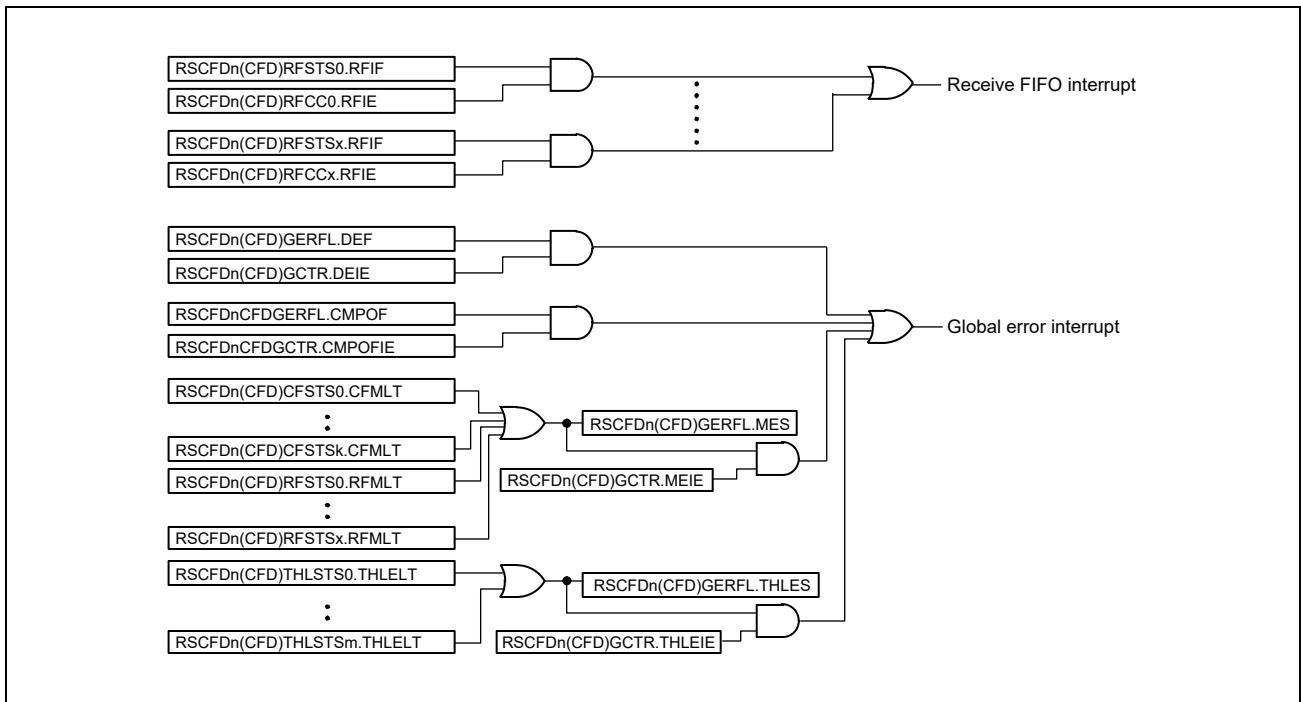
RSCFDn(CFD)RFSTS0.RFIF
RSCFDn(CFD)RFCC0.RFIE
RSCFDn(CFD)RFSTSx.RFIF
RSCFDn(CFD)RFCCx.RFIE
Receive FIFO interrupt

RSCFDn(CFD)GERFL.DEF
RSCFDn(CFD)GCTR.DEIE
RSCFDnCFDGERFL.CMPOF
RSCFDnCFDGCTR.CMPOFIE
Global error interrupt

RSCFDn(CFD)CFSTS0.CFMLT
RSCFDn(CFD)CFSTSk.CFMLT
RSCFDn(CFD)RFSTS0.RFMLT
RSCFDn(CFD)RFSTSx.RFMLT
RSCFDn(CFD)GERFL.MES
RSCFDn(CFD)GCTR.MEIE

RSCFDn(CFD)THLSTS0.THLELT
RSCFDn(CFD)THLSTSm.THLELT
RSCFDn(CFD)GERFL.THLES
RSCFDn(CFD)GCTR.THLEIE